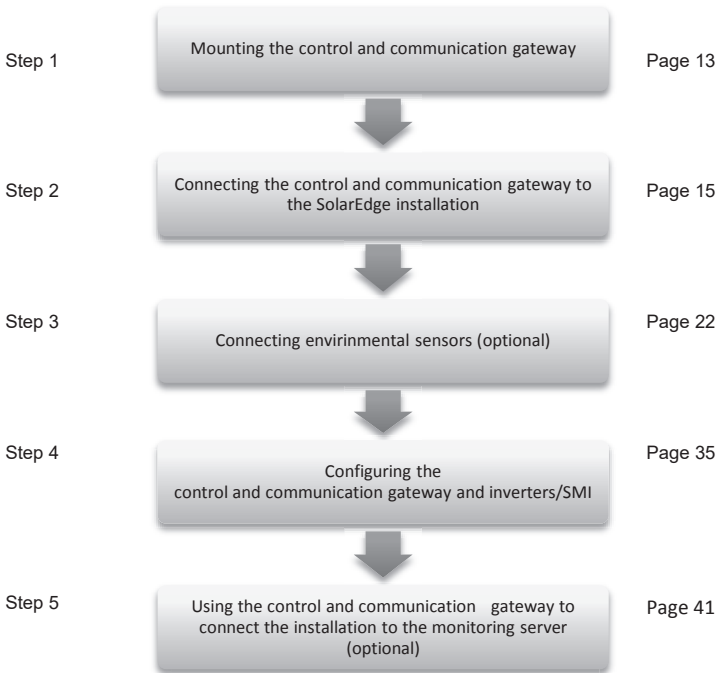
Step 1

Mounting the control and communication gateway

Page 13

Step 2

Connecting the control and communication gateway to the SolarEdge installation

Page 15

Step 3

Connecting envirinmental sensors (optional)

Page 22

Step 4

Configuring the control and communication gateway and inverters/SMI

Page 35

Step 5

Using the control and communication gateway to connect the installation to the monitoring server (optional)

Page 41